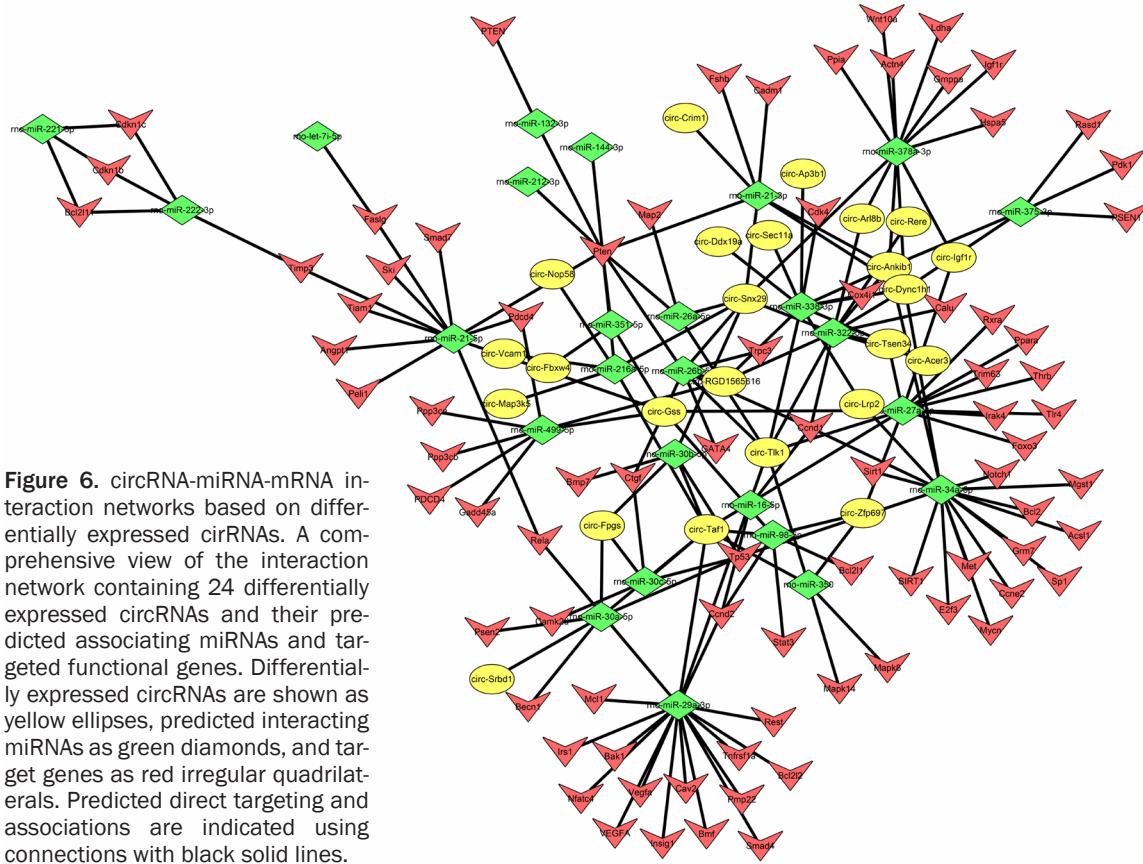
Figure 6. circRNA-miRNA-mRNA interaction networks based on differentially expressed cirRNAs. A comprehensive view of the interaction network containing 24 differentially expressed circRNAs and their predicted associating miRNAs and targeted functional genes. Differentially expressed circRNAs are shown as yellow ellipses, predicted interacting miRNAs as green diamonds, and target genes as red irregular quadrilaterals. Predicted direct targeting and associations are indicated using connections with black solid lines.

rno-miR-221-3p
Cdkn1c
Cdkn1b
Bcl2l11
rno-miR-222-3p
rno-let-7i-5p
Fasl
Smad7
Timp3
Ski
Tiam1
Angpt1
Peli1
rno-miR-21-5p
Pdcd4
Ppp3ca
Ppp3cb
PDCD4
Gadd45a
PTEN
rno-miR-132-3p
rno-miR-144-3p
rno-miR-212-3p
circ-Crim1
Fshb
Cadm1
Map2
Pten
circ-Nop58
rno-miR-351-5p
circ-Vcam1
circ-Fbxw4
rno-miR-216b-5p
circ-Map3k5
rno-miR-499-5p
Bmp7
Ctgf
Rela
Psen2
Camk2a
rno-miR-30a-5p
rno-miR-30c-5p
circ-Fpgs
circ-Srbd1
Becn1
Mcl1
rno-miR-29a-3p
Irs1
Bak1
Nfatc4
Vegfa
VEGFA
Insig1
Cav2
Bmf
Mmp22
Smad4
Tnfrsf1a
Bcl2l2
Rest
rno-miR-26a-5p
rno-miR-26b
RGD1565616
circ-Gss
GATA4
rno-miR-30b
circ-Taf1
Tp53
Ccnd2
rno-miR-16-5p
rno-miR-98
Bcl2l1
rno-miR-350
Stat3
Mapk14
Mapk6
circ-Snx29
rno-miR-338-3p
circ-Ddx19a
circ-Sec11a
circ-Ap3b1
rno-miR-21-3p
Cdk4
circ-Arl8b
circ-Rere
circ-Ankib1
circ-Igf1r
circ-Dync1h1
Fox4
Calu
rno-miR-322
circ-Tsen34
Trpc2
Ccnd1
circ-Lrp2
circ-Tlk1
circ-Acer3
rno-miR-27a
Sirt1
circ-Zfp697
rno-miR-34a-5p
SIRT1
E2f3
Met
Mycn
Ccne2
Grm7
Sp1
Bcl2
Acsl1
Mgst1
Notch1
Foxo3
Irak4
Tlr4
Thrb
Trim63
Ppara
Rxra
Wnt10a
Ldha
Ppia
Actn4
Gmppa
Igf1r
Hspa5
rno-miR-378a-3p
Rasd1
Pdk1
rno-miR-375-3p
PSEN1